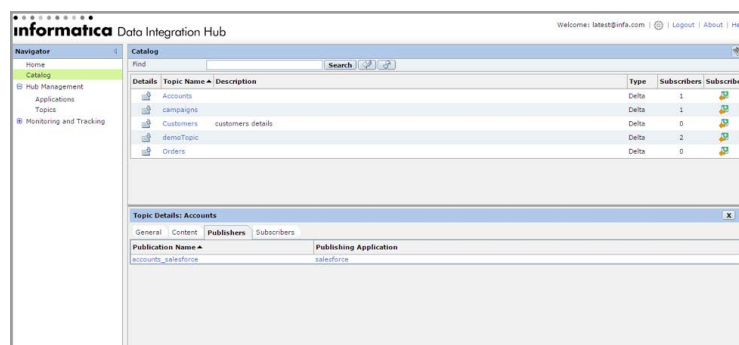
informatica Data Integration Hub

Welcome: latest@infa.com | | Logout | About | He

Navigator
Home
Catalog
⊟ Hub Management
Applications
Topics
⊞ Monitoring and Tracking

Catalog
Find
Search

| Details | Topic Name ▲ | Description | Type | Subscribers | Subscribe |
|---|---|---|---|---|---|
| | Accounts | | Delta | 1 | |
| | campaigns | | Delta | 1 | |
| | Customers | customers details | Delta | 0 | |
| | demoTopic | | Delta | 2 | |
| | Orders | | Delta | 0 | |

Topic Details: Accounts
X
General Content Publishers Subscribers

| Publication Name ▲ | Publishing Application |
|---|---|
| accounts_salesforce | salesforce |